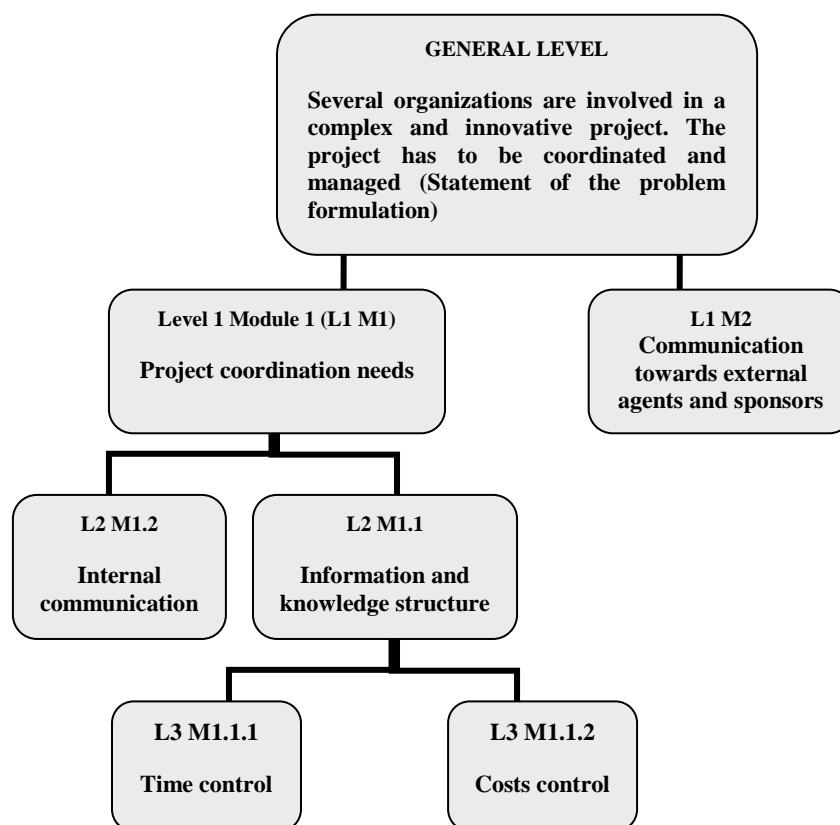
GENERAL LEVEL

Several organizations are involved in a complex and innovative project. The project has to be coordinated and managed (Statement of the problem formulation)

Level 1 Module 1 (L1 M1)

Project coordination needs

L1 M2
Communication towards external agents and sponsors

L2 M1.2

Internal communication

L2 M1.1

Information and knowledge structure

L3 M1.1.1

Time control

L3 M1.1.2

Costs control